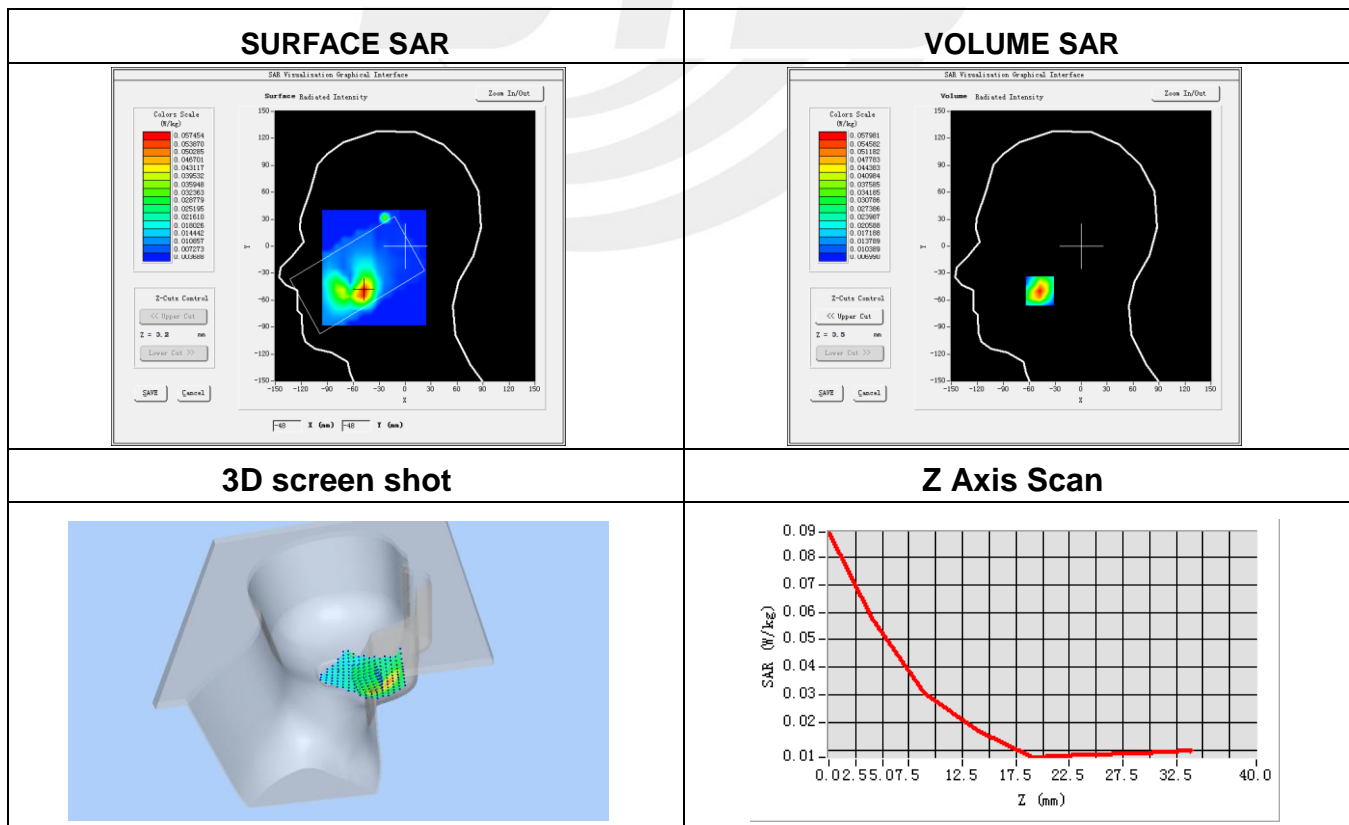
| SURFACE SAR | VOLUME SAR |
|---|---|
| SAR Visualization Graphical Interface<br>Surface Radiated Intensity<br>Zoom In/Out<br>Colors Scale (W/kg)<br>0.057454<br>0.053870<br>0.050285<br>0.046701<br>0.043117<br>0.039532<br>0.035948<br>0.032363<br>0.028779<br>0.025195<br>0.021610<br>0.018026<br>0.014442<br>0.010857<br>0.007273<br>0.003689<br>Z-Cuts Control<br><< Upper Cut<br>Z = 3.2 mm<br>Lower Cut >><br>SAVE Cancel<br>150 120 90 60 30 0 -30 -60 -90 -120 -150<br>Y<br>-150 -120 -90 -60 -30 0 30 60 90 120 150<br>X<br>-48 X (mm) -48 Y (mm) | SAR Visualization Graphical Interface<br>Volume Radiated Intensity<br>Zoom In/Out<br>Colors Scale (W/kg)<br>0.057981<br>0.054582<br>0.051182<br>0.047783<br>0.044383<br>0.040984<br>0.037585<br>0.034185<br>0.030786<br>0.027386<br>0.023987<br>0.020588<br>0.017188<br>0.013789<br>0.010389<br>0.006990<br>Z-Cuts Control<br><< Upper Cut<br>Z = 3.5 mm<br>Lower Cut >><br>SAVE Cancel<br>150 120 90 60 30 0 -30 -60 -90 -120 -150<br>Y<br>-150 -120 -90 -60 -30 0 30 60 90 120 150<br>X |
| 3D screen shot | Z Axis Scan |
| | 0.09 0.08 0.07 0.06 0.05 0.04 0.03 0.02 0.01<br>SAR (W/kg)<br>0.0 2.5 5.0 7.5 12.5 17.5 22.5 27.5 32.5 40.0<br>Z (mm) |